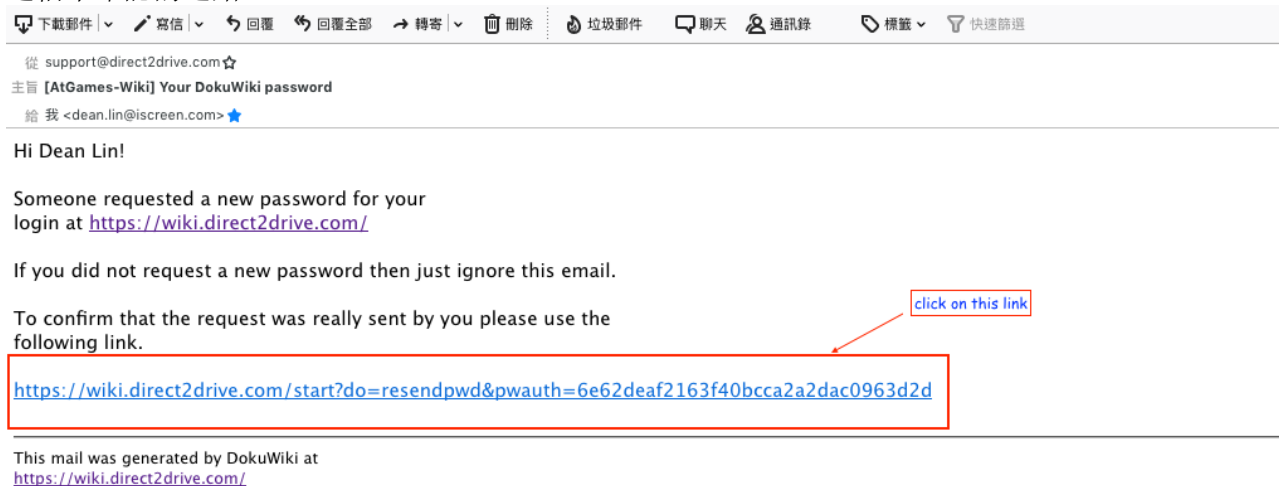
下載郵件 | 寫信 | 回覆 | 回覆全部 | 轉寄 | 刪除 | 垃圾郵件 | 聊天 | 通訊錄 | 標籤 | 快速篩選

從 support@direct2drive.com
主旨 [AtGames-Wiki] Your DokuWiki password
給 我 <dean.lin@iscreen.com>

Hi Dean Lin!

Someone requested a new password for your login at https://wiki.direct2drive.com/

If you did not request a new password then just ignore this email.

To confirm that the request was really sent by you please use the following link.

click on this link

https://wiki.direct2drive.com/start?do=resendpwd&pwauth=6e62deaf2163f40bcca2a2dac0963d2d

This mail was generated by DokuWiki at https://wiki.direct2drive.com/